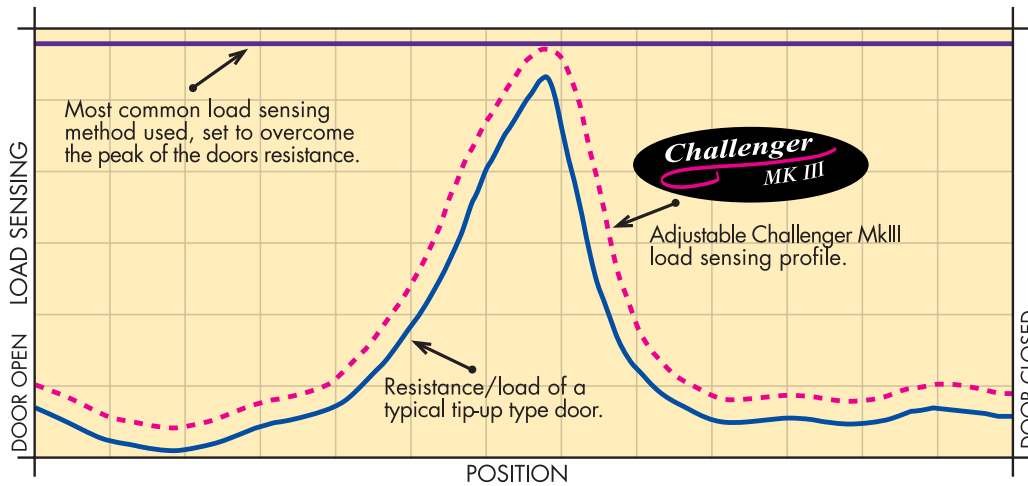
Most common load sensing method used, set to overcome the peak of the doors resistance.

Challenger MK III

Adjustable Challenger MkIII load sensing profile.

Resistance/load of a typical tip-up type door.

LOAD SENSING

DOOR OPEN

DOOR CLOSED

POSITION